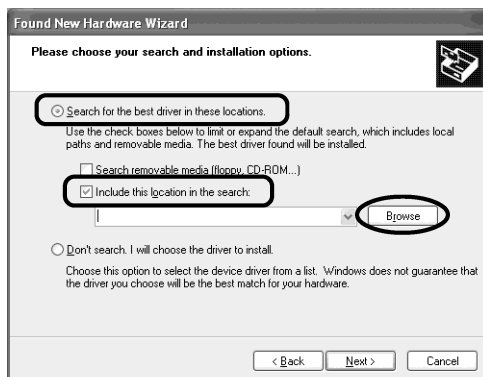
Found New Hardware Wizard

Please choose your search and installation options.

Search for the best driver in these locations.

Use the check boxes below to limit or expand the default search, which includes local paths and removable media. The best driver found will be installed.

Search removable media (floppy, CD-ROM...)

Include this location in the search:

Browse

Don't search. I will choose the driver to install.

Choose this option to select the device driver from a list. Windows does not guarantee that the driver you choose will be the best match for your hardware.

< Back Next > Cancel